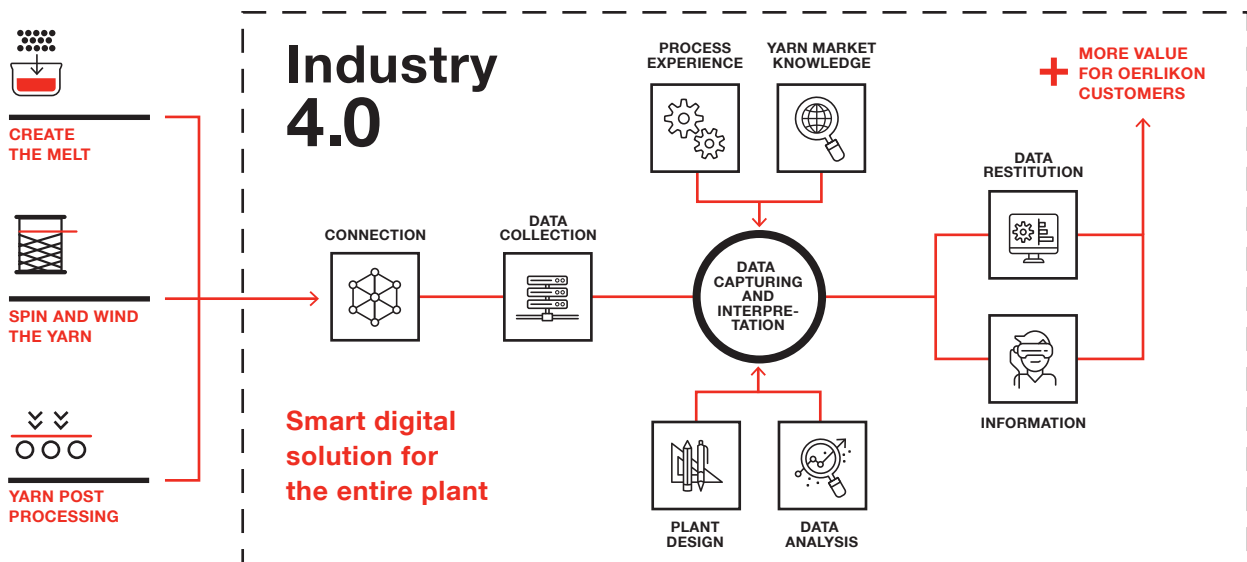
CREATE THE MELT

SPIN AND WIND THE YARN

YARN POST PROCESSING

Industry 4.0

Smart digital solution for the entire plant

CONNECTION

DATA COLLECTION

PROCESS EXPERIENCE

YARN MARKET KNOWLEDGE

DATA CAPTURING AND INTERPRE-TATION

PLANT DESIGN

DATA ANALYSIS

DATA RESTITUTION

INFORMATION

+ MORE VALUE FOR OERLIKON CUSTOMERS